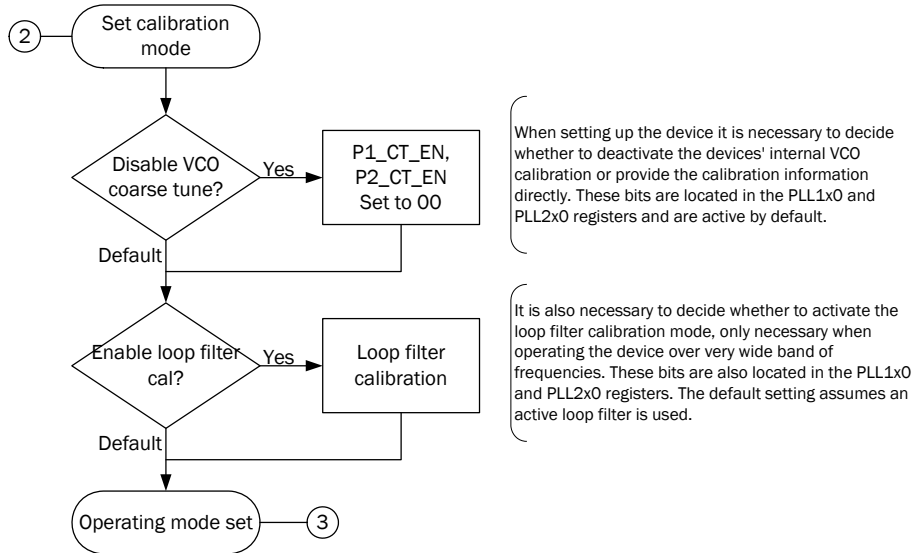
2

Set calibration mode

Disable VCO coarse tune?

Yes

P1_CT_EN, P2_CT_EN Set to 00

When setting up the device it is necessary to decide whether to deactivate the devices' internal VCO calibration or provide the calibration information directly. These bits are located in the PLL1x0 and PLL2x0 registers and are active by default.

Default

Enable loop filter cal?

Yes

Loop filter calibration

It is also necessary to decide whether to activate the loop filter calibration mode, only necessary when operating the device over very wide band of frequencies. These bits are also located in the PLL1x0 and PLL2x0 registers. The default setting assumes an active loop filter is used.

Default

Operating mode set

3